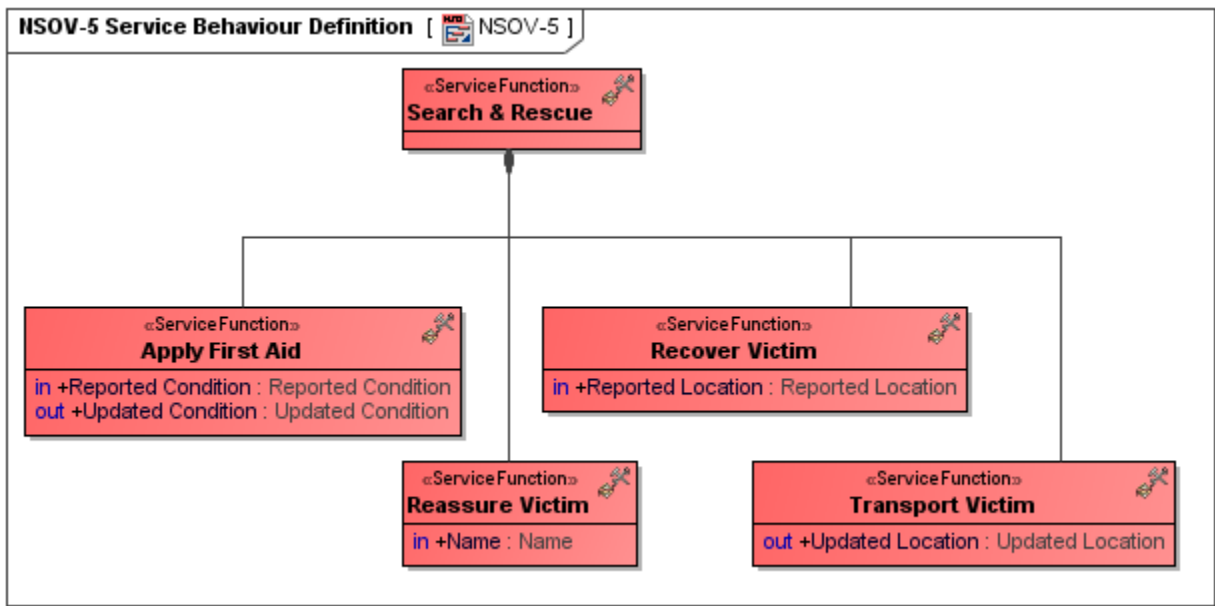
NSOV-5 Service Behaviour Definition [ NSOV-5 ]

«ServiceFunction»
Search & Rescue

«ServiceFunction»
Apply First Aid
in +Reported Condition : Reported Condition
out +Updated Condition : Updated Condition

«ServiceFunction»
Recover Victim
in +Reported Location : Reported Location

«ServiceFunction»
Reassure Victim
in +Name : Name

«ServiceFunction»
Transport Victim
out +Updated Location : Updated Location